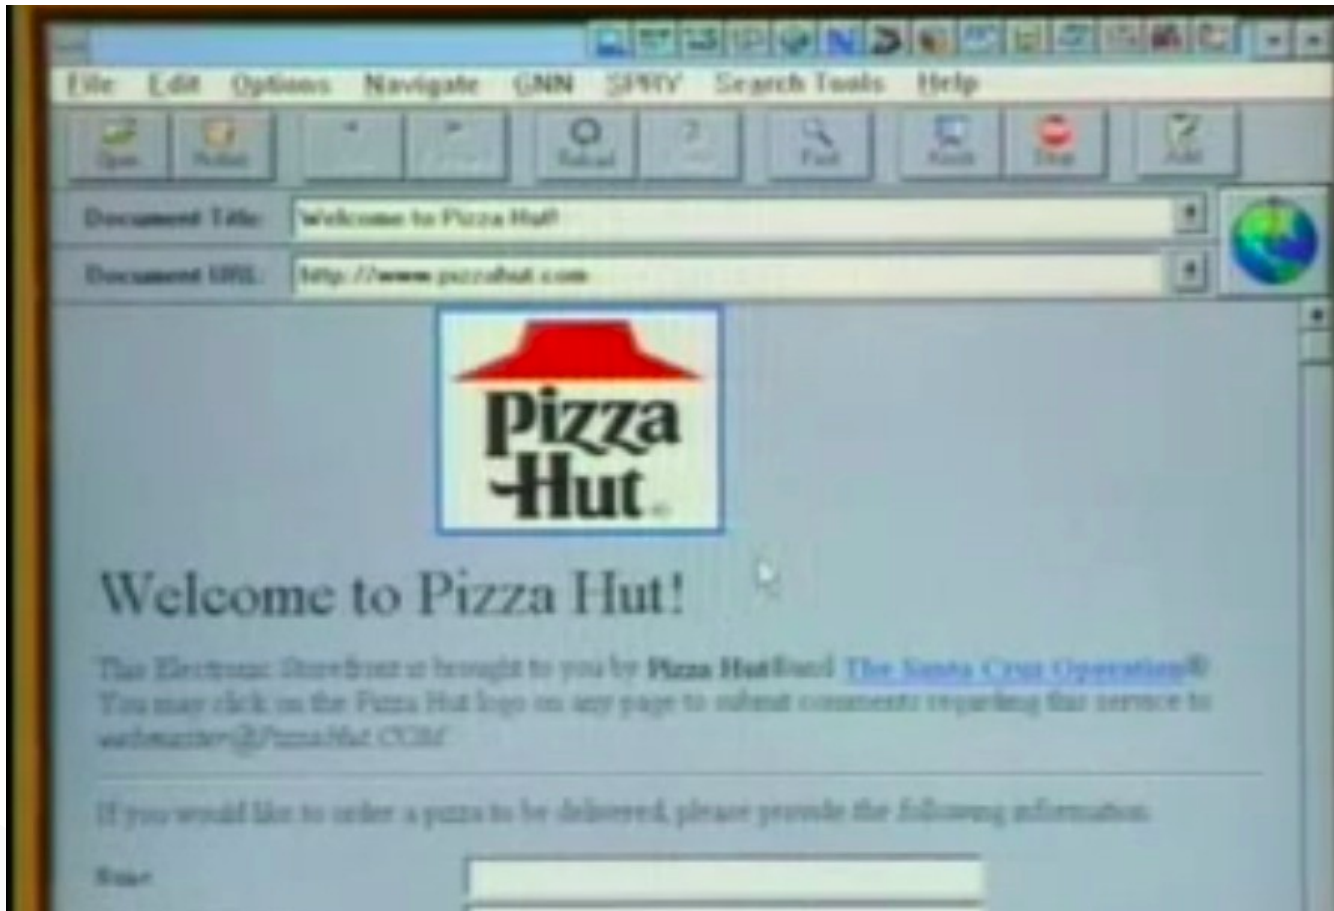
File Edit Options Navigate GNN SPRY Search Tools Help

Open Hotlist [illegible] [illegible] Reload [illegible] Find Kiosk Stop Add

Document Title: Welcome to Pizza Hut!

Document URL: http://www.pizzahut.com

Pizza Hut

Welcome to Pizza Hut!

This Electronic Storefront is brought to you by **Pizza Hut**® and The Santa Cruz Operation® You may click on the Pizza Hut logo on any page to submit comments regarding this service to webmaster@PizzaHut.COM

If you would like to order a pizza to be delivered, please provide the *following* information:

Name